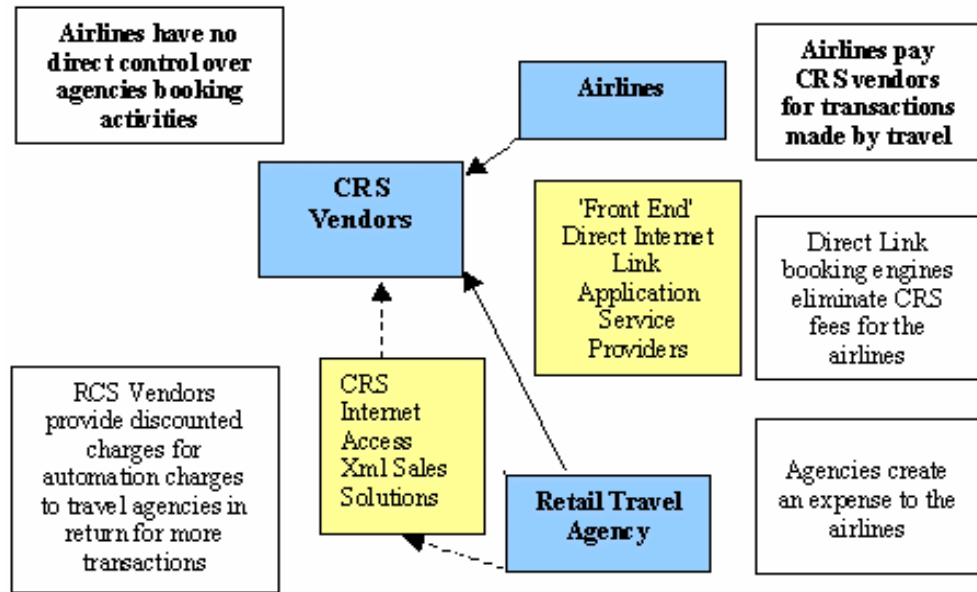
Airlines have no direct control over agencies booking activities

Airlines

Airlines pay CRS vendors for transactions made by travel

CRS Vendors

'Front End' Direct Internet Link Application Service Providers

Direct Link booking engines eliminate CRS fees for the airlines

RCS Vendors provide discounted charges for automation charges to travel agencies in return for more transactions

CRS Internet Access Xml Sales Solutions

Retail Travel Agency

Agencies create an expense to the airlines